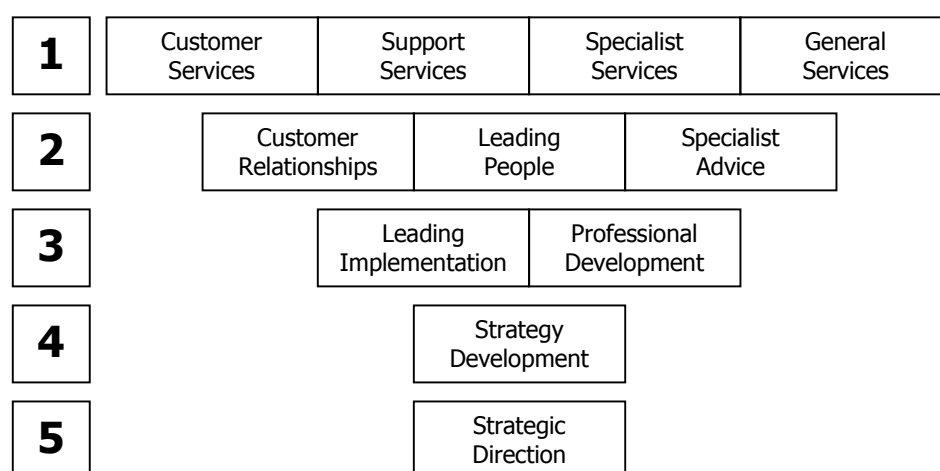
1 Customer Services | Support Services | Specialist Services | General Services

2 Customer Relationships | Leading People | Specialist Advice

3 Leading Implementation | Professional Development

4 Strategy Development

5 Strategic Direction